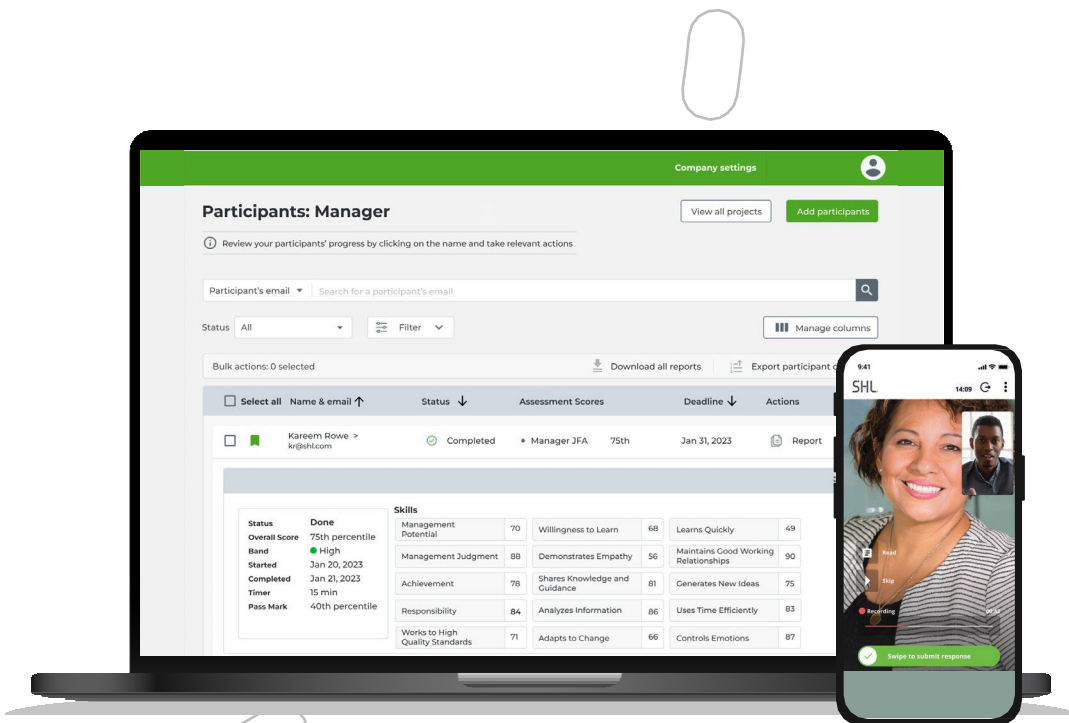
Company settings

Participants: Manager

View all projects

Add participants

Review your participants' progress by clicking on the name and take relevant actions

Participant's email

Search for a participant's email

Status All

Filter

Manage columns

Bulk actions: 0 selected

Download all reports

Export participant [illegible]

| Select all | Name & email | Status | Assessment Scores | | Deadline | Actions |
|---|---|---|---|---|---|---|
| | Kareem Rowe > kr@shl.com | Completed | Manager JFA | 75th | Jan 31, 2023 | Report |

| | |
|---|---|
| Status | Done |
| Overall Score | 75th percentile |
| Band | High |
| Started | Jan 20, 2023 |
| Completed | Jan 21, 2023 |
| Timer | 15 min |
| Pass Mark | 40th percentile |

Skills

| | | | | | |
|---|---|---|---|---|---|
| Management Potential | 70 | Willingness to Learn | 68 | Learns Quickly | 49 |
| Management Judgment | 88 | Demonstrates Empathy | 56 | Maintains Good Working Relationships | 90 |
| Achievement | 78 | Shares Knowledge and Guidance | 81 | Generates New Ideas | 75 |
| Responsibility | 84 | Analyzes Information | 86 | Uses Time Efficiently | 83 |
| Works to High Quality Standards | 71 | Adapts to Change | 66 | Controls Emotions | 87 |

9:41

SHL

14:09

Read

Skip

Recording

Swipe to submit response